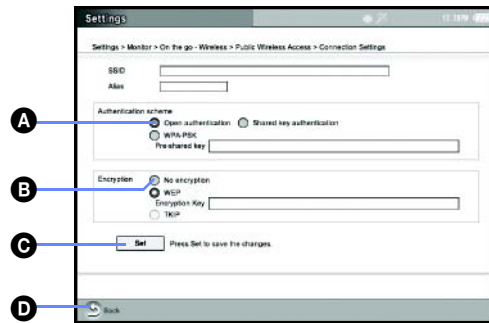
Settings

11:18PM

Settings > Monitor > On the go - Wireless > Public Wireless Access > Connection Settings

SSID

Alias

Authentication scheme

A

Open authentication

Shared key authentication

WPA-PSK

Pre-shared key

B

Encryption

No encryption

WEP

Encryption Key

TKIP

C

Set

Press Set to save the changes.

D

Back